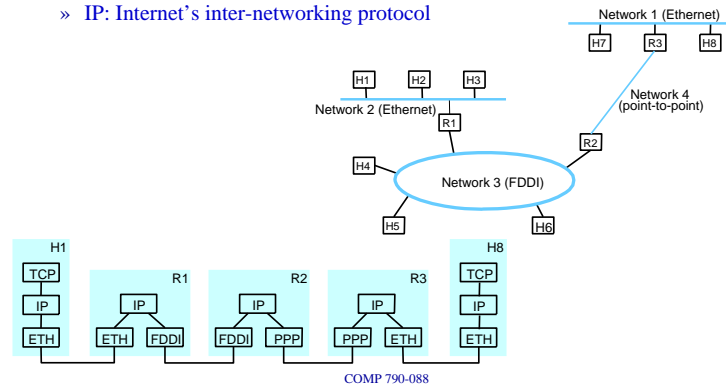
» IP: Internet's inter-networking protocol

Network 1 (Ethernet)

H7 R3 H8

Network 4 (point-to-point)

H1 H2 H3

Network 2 (Ethernet)

R1

R2

H4

Network 3 (FDDI)

H5 H6

H1
TCP
IP
ETH

R1
IP
ETH FDDI

R2
IP
FDDI PPP

R3
IP
PPP ETH

H8
TCP
IP
ETH

COMP 790-088